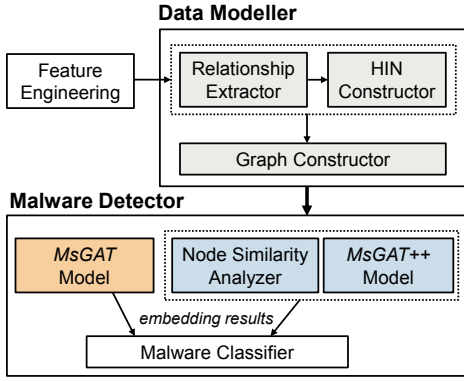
Data Modeller

Feature Engineering

Relationship Extractor

HIN Constructor

Graph Constructor

Malware Detector

MsGAT Model

Node Similarity Analyzer

MsGAT++ Model

embedding results

Malware Classifier